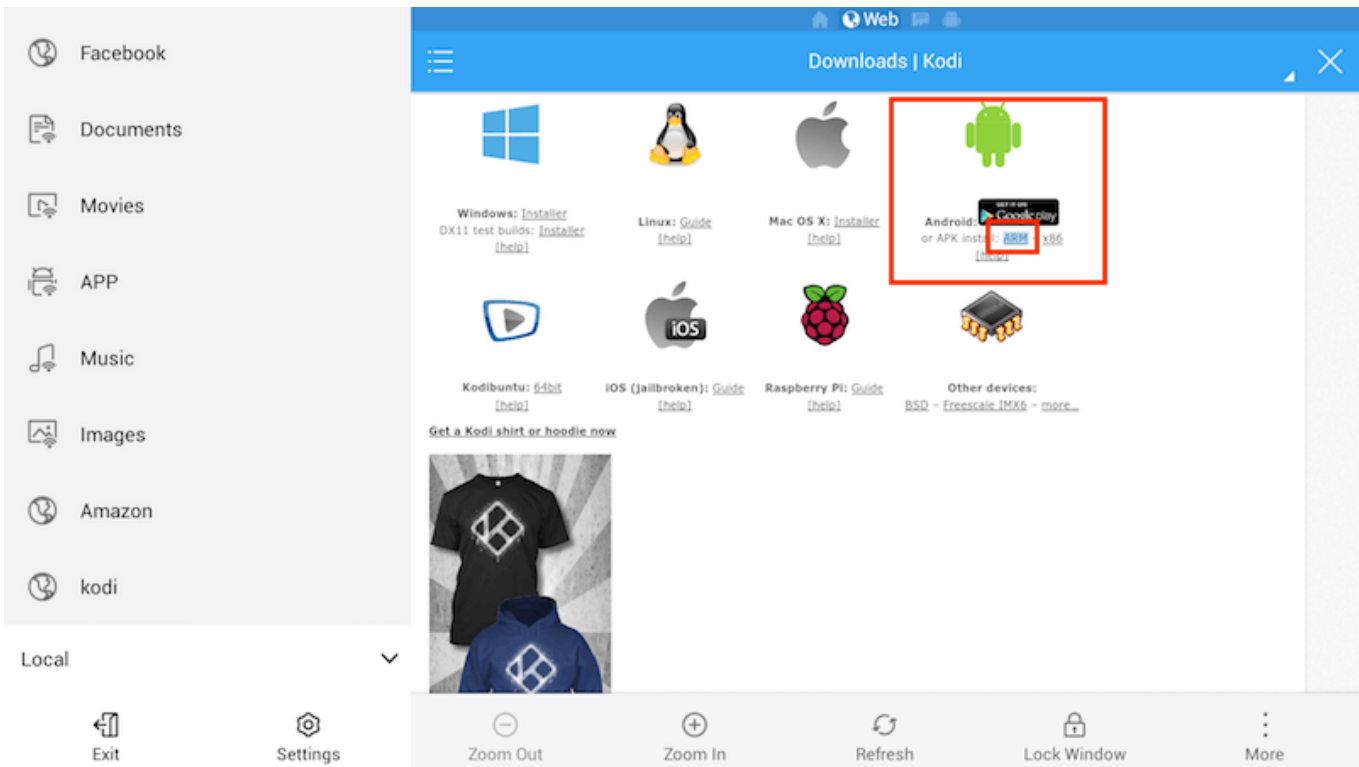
Facebook

Documents

Movies

APP

Music

Images

Amazon

kodi

Local

Exit

Settings

Web

Downloads | Kodi

Windows: Installer
DX11 test builds: Installer
[help]

Linux: Guide
[help]

Mac OS X: Installer
[help]

Android: GET IT ON Google play
or APK install: ARM x86
[help]

Kodibuntu: 64bit
[help]

iOS

iOS (jailbroken): Guide
[help]

Raspberry Pi: Guide
[help]

Other devices:
BSD – Freescale IMX6 – more...

Get a Kodi shirt or hoodie now

Zoom Out

Zoom In

Refresh

Lock Window

More